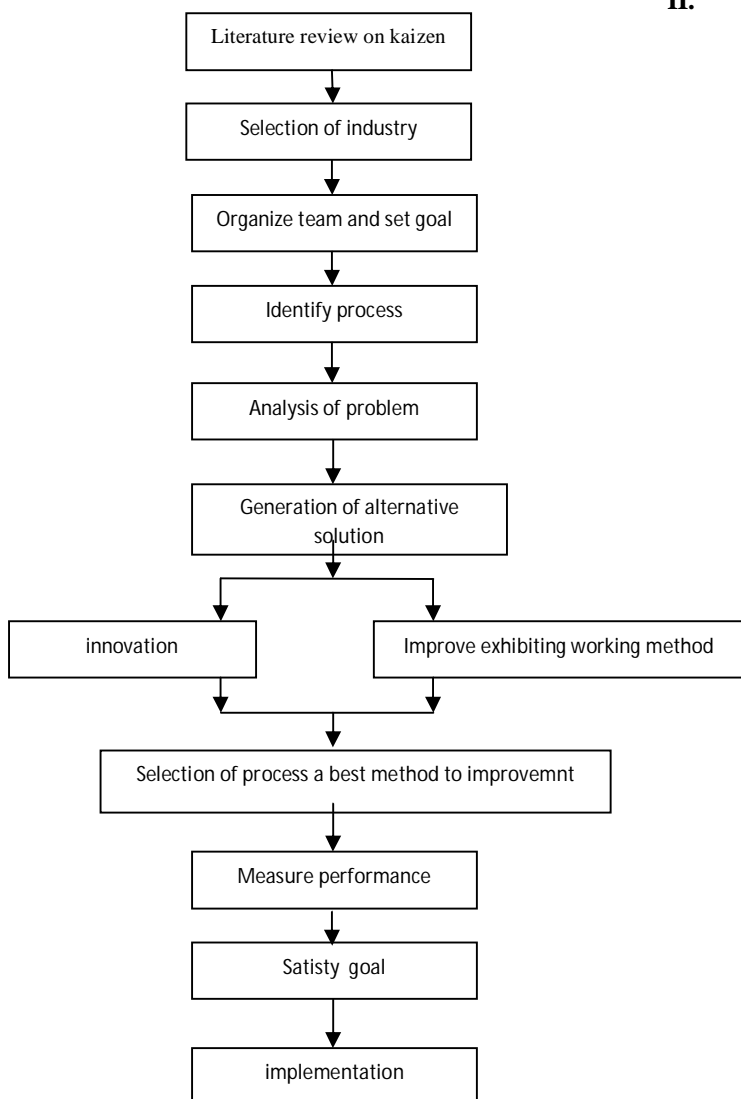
II.

Literature review on kaizen

Selection of industry

Organize team and set goal

Identify process

Analysis of problem

Generation of alternative solution

innovation

Improve exhibiting working method

Selection of process a best method to improvemnt

Measure performance

Satisty goal

implementation